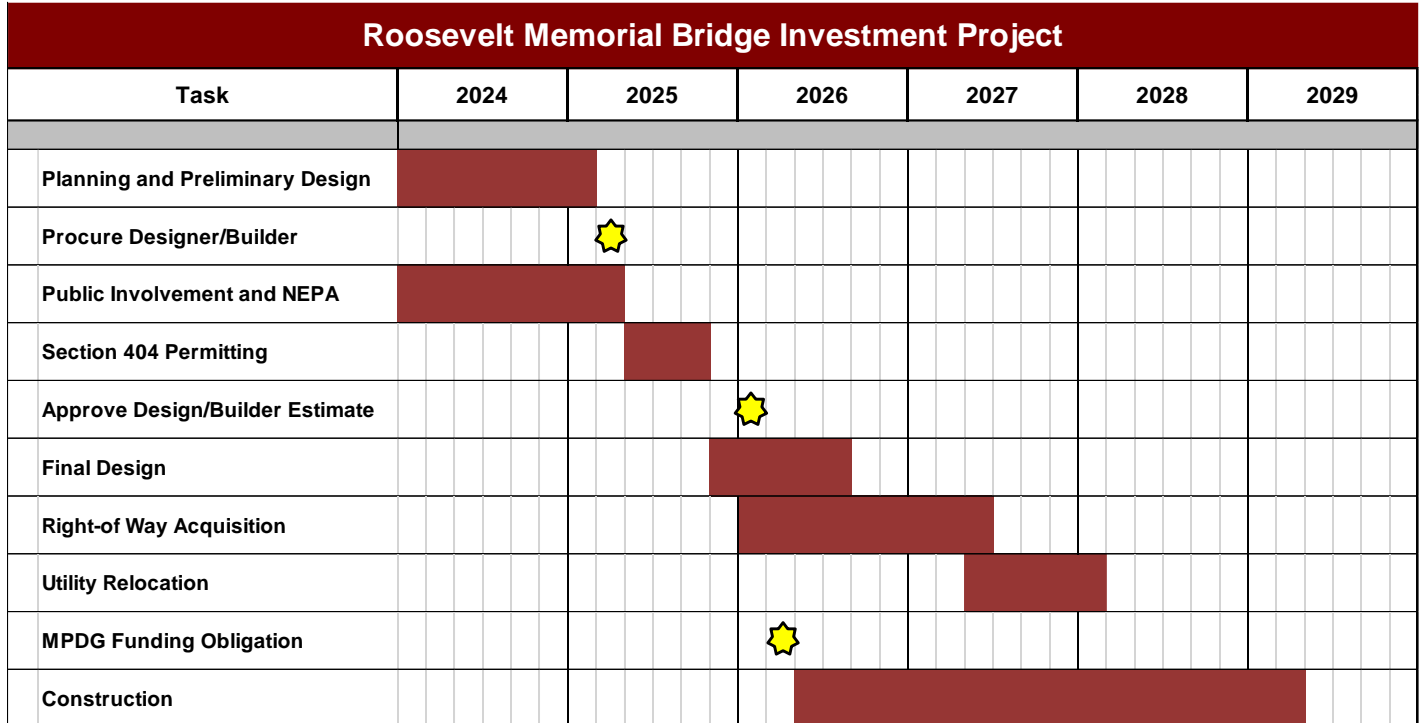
Roosevelt Memorial Bridge Investment Project

| Task | 2024 | 2025 | 2026 | 2027 | 2028 | 2029 |
|---|---|---|---|---|---|---|
| Planning and Preliminary Design | | | | | | |
| Procure Designer/Builder | | | | | | |
| Public Involvement and NEPA | | | | | | |
| Section 404 Permitting | | | | | | |
| Approve Design/Builder Estimate | | | | | | |
| Final Design | | | | | | |
| Right-of Way Acquisition | | | | | | |
| Utility Relocation | | | | | | |
| MPDG Funding Obligation | | | | | | |
| Construction | | | | | | |